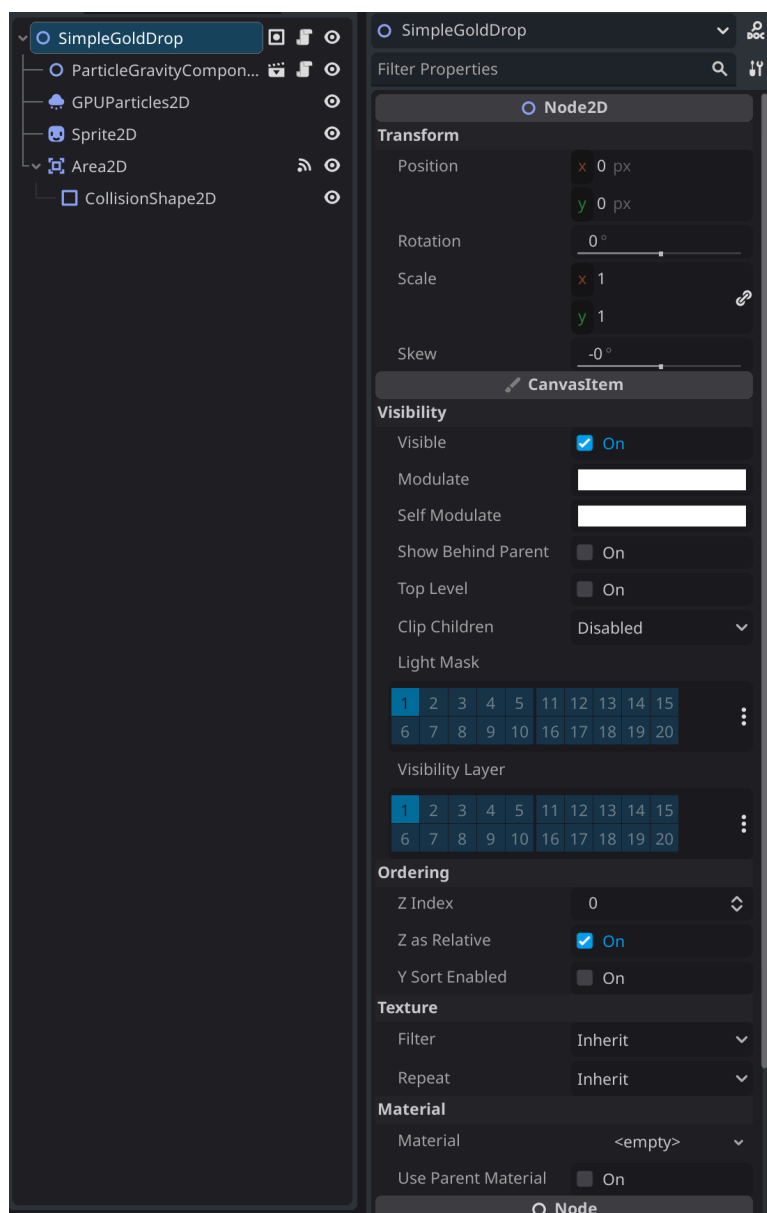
SimpleGoldDrop
ParticleGravityCompon...
GPUParticles2D
Sprite2D
Area2D
CollisionShape2D

SimpleGoldDrop
Filter Properties

Node2D
Transform
Position
x 0 px
y 0 px
Rotation 0 °
Scale
x 1
y 1
Skew -0 °

CanvasItem
Visibility
Visible On
Modulate
Self Modulate
Show Behind Parent On
Top Level On
Clip Children Disabled
Light Mask

| 1 | 2 | 3 | 4 | 5 | 11 | 12 | 13 | 14 | 15 |
|---|---|---|---|---|---|---|---|---|---|
| 6 | 7 | 8 | 9 | 10 | 16 | 17 | 18 | 19 | 20 |

Visibility Layer

| 1 | 2 | 3 | 4 | 5 | 11 | 12 | 13 | 14 | 15 |
|---|---|---|---|---|---|---|---|---|---|
| 6 | 7 | 8 | 9 | 10 | 16 | 17 | 18 | 19 | 20 |

Ordering
Z Index 0
Z as Relative On
Y Sort Enabled On
Texture
Filter Inherit
Repeat Inherit
Material
Material <empty>
Use Parent Material On
Node